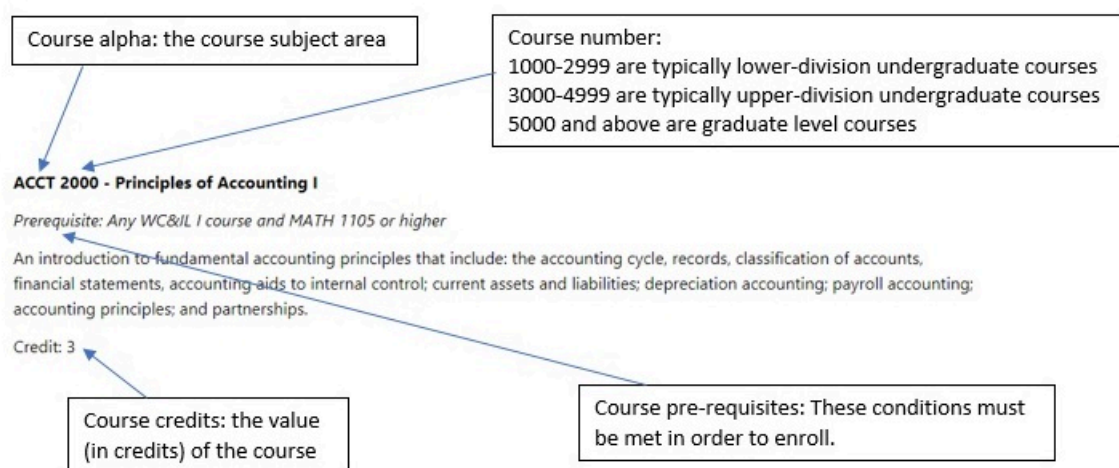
Course alpha: the course subject area

Course number:
1000-2999 are typically lower-division undergraduate courses
3000-4999 are typically upper-division undergraduate courses
5000 and above are graduate level courses

ACCT 2000 - Principles of Accounting I

Prerequisite: Any WC&IL I course and MATH 1105 or higher

An introduction to fundamental accounting principles that include: the accounting cycle, records, classification of accounts, financial statements, accounting aids to internal control; current assets and liabilities; depreciation accounting; payroll accounting; accounting principles; and partnerships.

Credit: 3

Course credits: the value (in credits) of the course

Course pre-requisites: These conditions must be met in order to enroll.